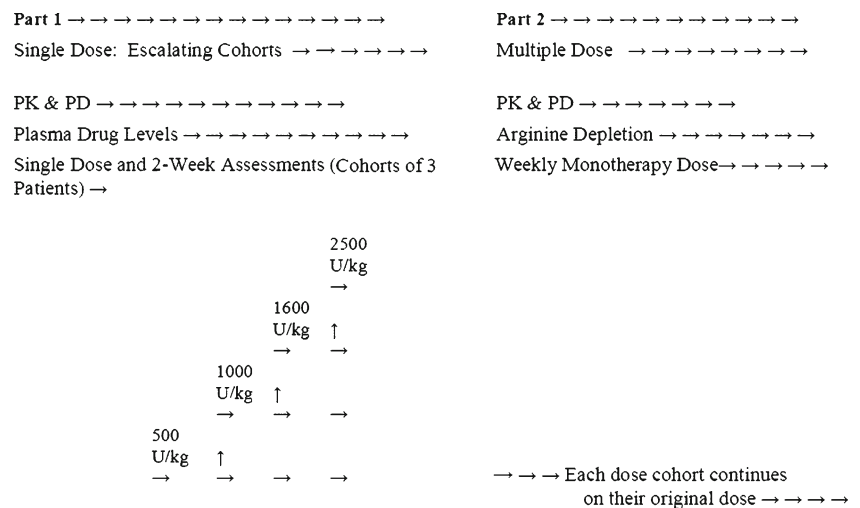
Part 1 → → → → → → → → → → → → → → →

Single Dose: Escalating Cohorts → → → → → →

PK & PD → → → → → → → → → → → → →

Plasma Drug Levels → → → → → → → → → → → →

Single Dose and 2-Week Assessments (Cohorts of 3 Patients) →

Part 2 → → → → → → → → → → → →

Multiple Dose → → → → → → → → →

PK & PD → → → → → → → →

Arginine Depletion → → → → → → → →

Weekly Monotherapy Dose→ → → → →

2500 U/kg →

1600 U/kg ↑ → →

1000 U/kg ↑ → → →

500 U/kg ↑ → → → →

→ → → Each dose cohort continues on their original dose → → → →